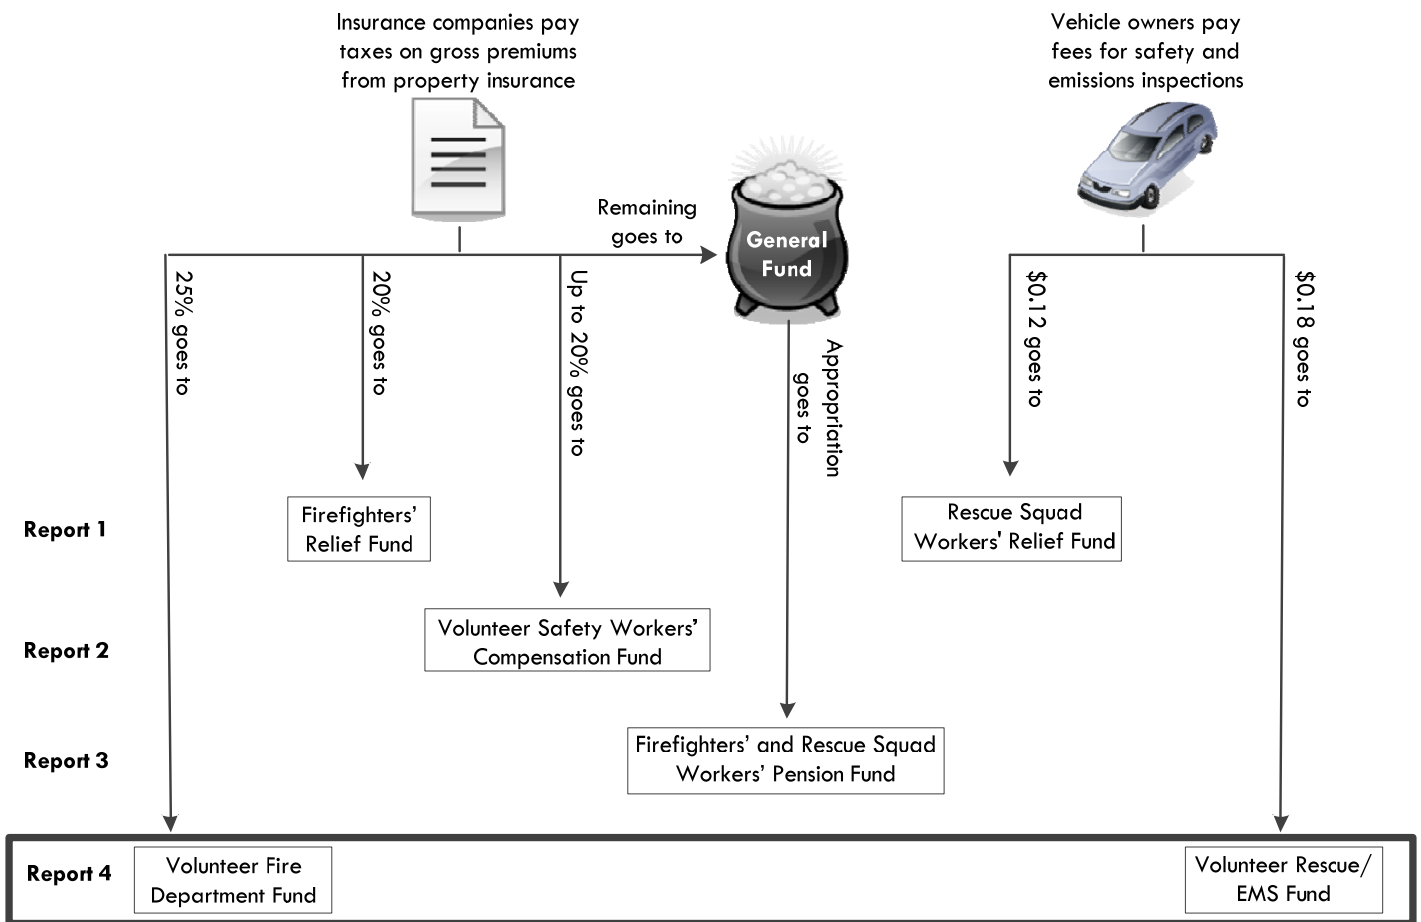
Insurance companies pay taxes on gross premiums from property insurance

Vehicle owners pay fees for safety and emissions inspections

Remaining goes to

General Fund

25% goes to

20% goes to

Up to 20% goes to

Appropriation goes to

$0.12 goes to

$0.18 goes to

Report 1

Firefighters' Relief Fund

Rescue Squad Workers' Relief Fund

Report 2

Volunteer Safety Workers' Compensation Fund

Report 3

Firefighters' and Rescue Squad Workers' Pension Fund

Report 4

Volunteer Fire Department Fund

Volunteer Rescue/ EMS Fund